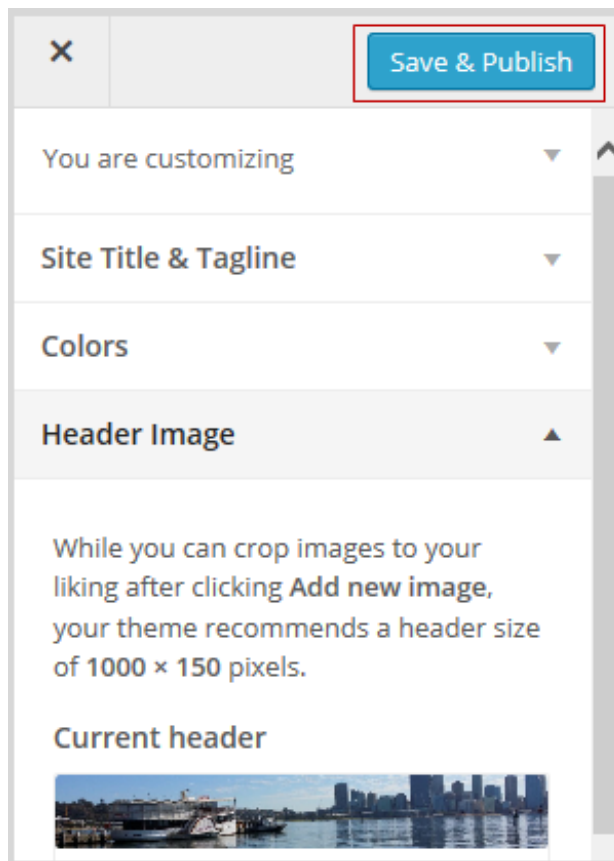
×

Save & Publish

You are customizing

Site Title & Tagline

Colors

Header Image

While you can crop images to your liking after clicking **Add new image**, your theme recommends a header size of **1000 × 150** pixels.

Current header